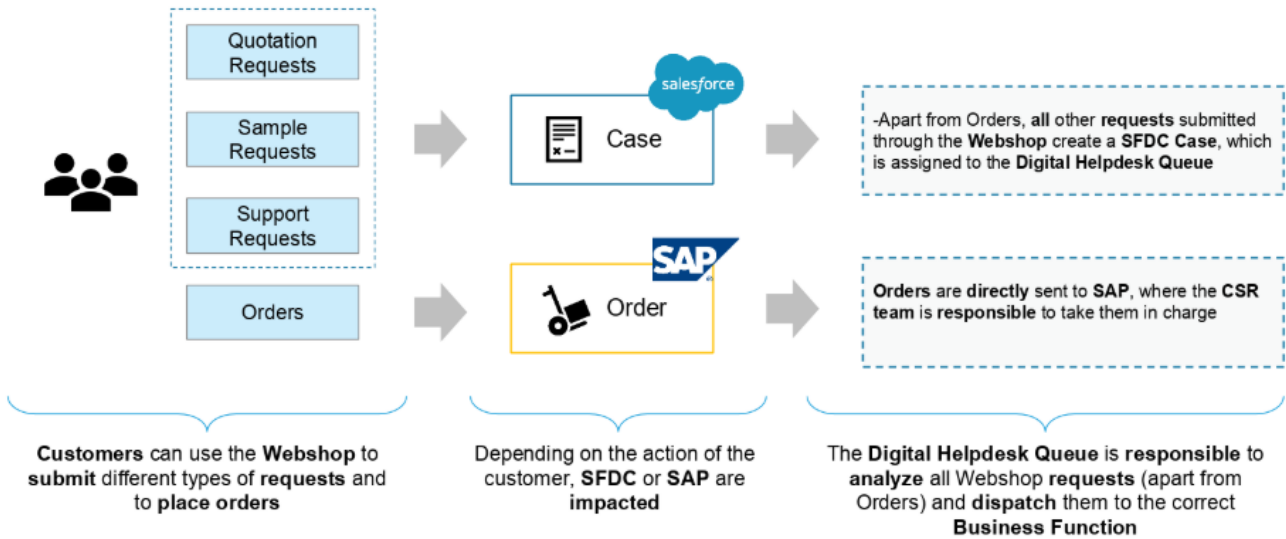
Quotation Requests

Sample Requests

Support Requests

Orders

salesforce

Case

SAP

Order

-Apart from Orders, **all** other **requests** submitted through the **Webshop** create a **SFDC Case**, which is assigned to the **Digital Helpdesk Queue**

**Orders** are **directly** sent to **SAP**, where the **CSR team** is **responsible** to take them in charge

**Customers** can use the **Webshop** to **submit** different types of **requests** and to **place orders**

Depending on the action of the customer, **SFDC** or **SAP** are **impacted**

The **Digital Helpdesk Queue** is **responsible** to **analyze** all Webshop **requests** (apart from Orders) and **dispatch** them to the correct **Business Function**